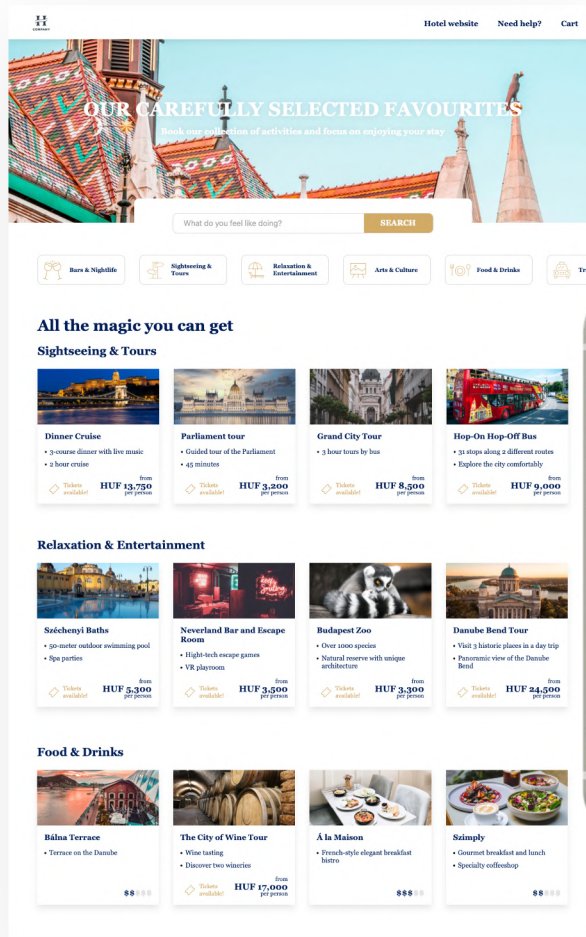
H
COMPANY

Hotel website Need help? Cart

OUR CAREFULLY SELECTED FAVOURITES
Book our collection of activities and focus on enjoying your stay

What do you feel like doing? SEARCH

Bars & Nightlife
Sightseeing & Tours
Relaxation & Entertainment
Arts & Culture
Food & Drinks
Tr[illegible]

All the magic you can get

Sightseeing & Tours

Dinner Cruise
• 3-course dinner with live music
• 2 hour cruise
Tickets available!
from HUF 13,750 per person

Parliament tour
• Guided tour of the Parliament
• 45 minutes
Tickets available!
from HUF 3,200 per person

Grand City Tour
• 3 hour tours by bus
Tickets available!
from HUF 8,500 per person

Hop-On Hop-Off Bus
• 31 stops along 2 different routes
• Explore the city comfortably
Tickets available!
from HUF 9,000 per person

Relaxation & Entertainment

Széchenyi Baths
• 50-meter outdoor swimming pool
• Spa parties
Tickets available!
from HUF 5,300 per person

Neverland Bar and Escape Room
• Hight-tech escape games
• VR playroom
Tickets available!
from HUF 3,500 per person

Budapest Zoo
• Over 1000 species
• Natural reserve with unique architecture
Tickets available!
from HUF 3,300 per person

Danube Bend Tour
• Visit 3 historic places in a day trip
• Panoramic view of the Danube Bend
Tickets available!
from HUF 24,500 per person

Food & Drinks

Bálna Terrace
• Terrace on the Danube
$$$$$

The City of Wine Tour
• Wine tasting
• Discover two wineries
Tickets available!
from HUF 17,000 per person

Á la Maison
• French-style elegant breakfast bistro
$$$$$

Szimply
• Gourmet breakfast and lunch
• Specialty coffeeshop
$$$$$